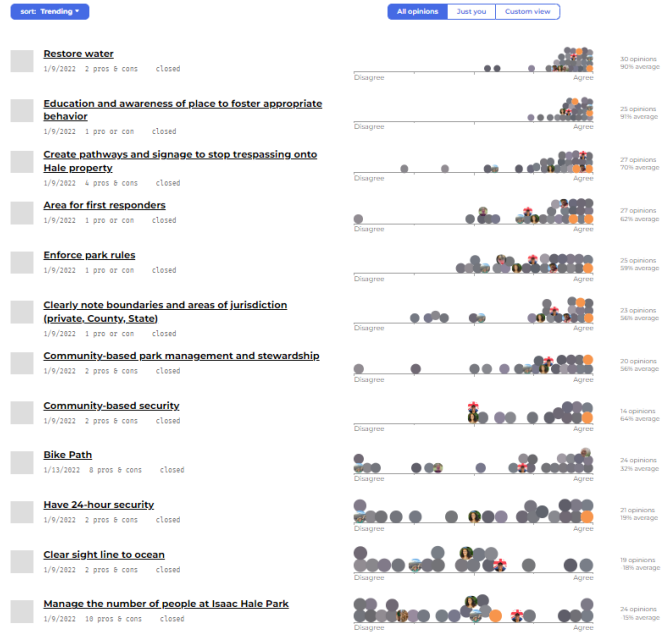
sort: Trending ▾

All opinions | Just you | Custom view

Restore water
1/9/2022 2 pros & cons closed
Disagree Agree
30 opinions
90% average

Education and awareness of place to foster appropriate behavior
1/9/2022 1 pro or con closed
Disagree Agree
25 opinions
91% average

Create pathways and signage to stop trespassing onto Hale property
1/9/2022 4 pros & cons closed
Disagree Agree
27 opinions
70% average

Area for first responders
1/9/2022 1 pro or con closed
Disagree Agree
27 opinions
62% average

Enforce park rules
1/9/2022 1 pro or con closed
Disagree Agree
25 opinions
59% average

Clearly note boundaries and areas of jurisdiction (private, County, State)
1/9/2022 1 pro or con closed
Disagree Agree
23 opinions
56% average

Community-based park management and stewardship
1/9/2022 2 pros & cons closed
Disagree Agree
20 opinions
56% average

Community-based security
1/9/2022 2 pros & cons closed
Disagree Agree
14 opinions
64% average

Bike Path
1/13/2022 8 pros & cons closed
Disagree Agree
24 opinions
32% average

Have 24-hour security
1/9/2022 2 pros & cons closed
Disagree Agree
21 opinions
19% average

Clear sight line to ocean
1/9/2022 2 pros & cons closed
Disagree Agree
19 opinions
18% average

Manage the number of people at Isaac Hale Park
1/9/2022 10 pros & cons closed
Disagree Agree
24 opinions
15% average